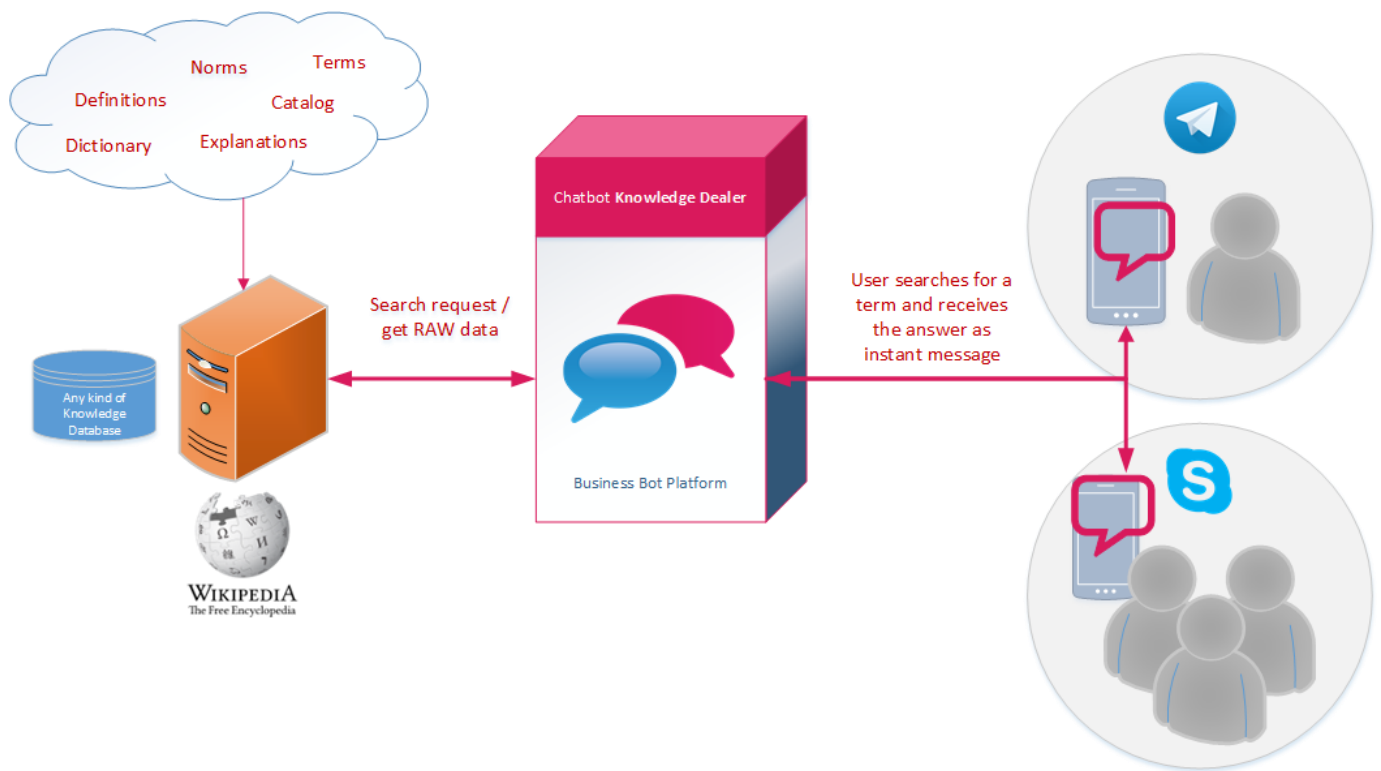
Norms
Terms
Definitions
Catalog
Dictionary
Explanations

Chatbot **Knowledge Dealer**

Search request / get RAW data

User searches for a term and receives the answer as instant message

Any kind of Knowledge Database

Business Bot Platform

WIKIPEDIA
The Free Encyclopedia